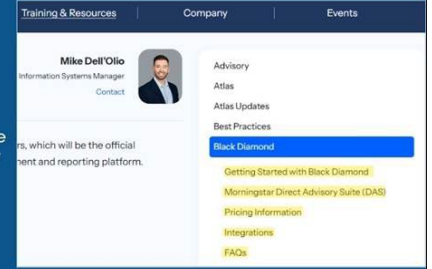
Training & Resources
Company
Events

Mike Dell'Olio
Information Systems Manager
Contact

e

rs, which will be the official
ment and reporting platform.

Advisory
Atlas
Atlas Updates
Best Practices
Black Diamond
Getting Started with Black Diamond
Morningstar Direct Advisory Suite (DAS)
Pricing Information
Integrations
FAQs